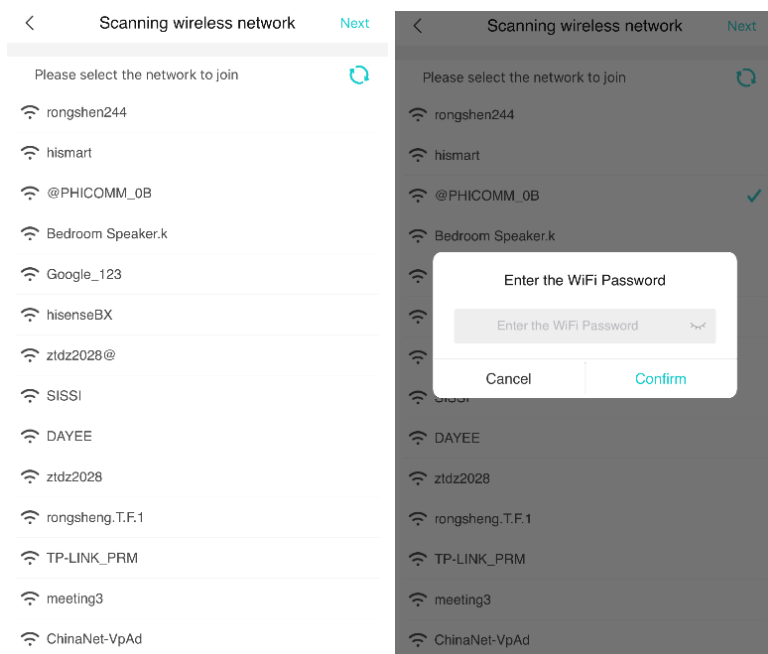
<

Scanning wireless network

Next

Please select the network to join

rongshen244

hismart

@PHICOMM_0B

Bedroom Speaker.k

Google_123

hisenseBX

ztdz2028@

SISSI

DAYEE

ztdz2028

rongsheng.T.F.1

TP-LINK_PRM

meeting3

ChinaNet-VpAd

<

Scanning wireless network

Next

Please select the network to join

rongshen244

hismart

@PHICOMM_0B

Bedroom Speaker.k

Enter the WiFi Password

Enter the WiFi Password

Cancel

Confirm

SISSI

DAYEE

ztdz2028

rongsheng.T.F.1

TP-LINK_PRM

meeting3

ChinaNet-VpAd